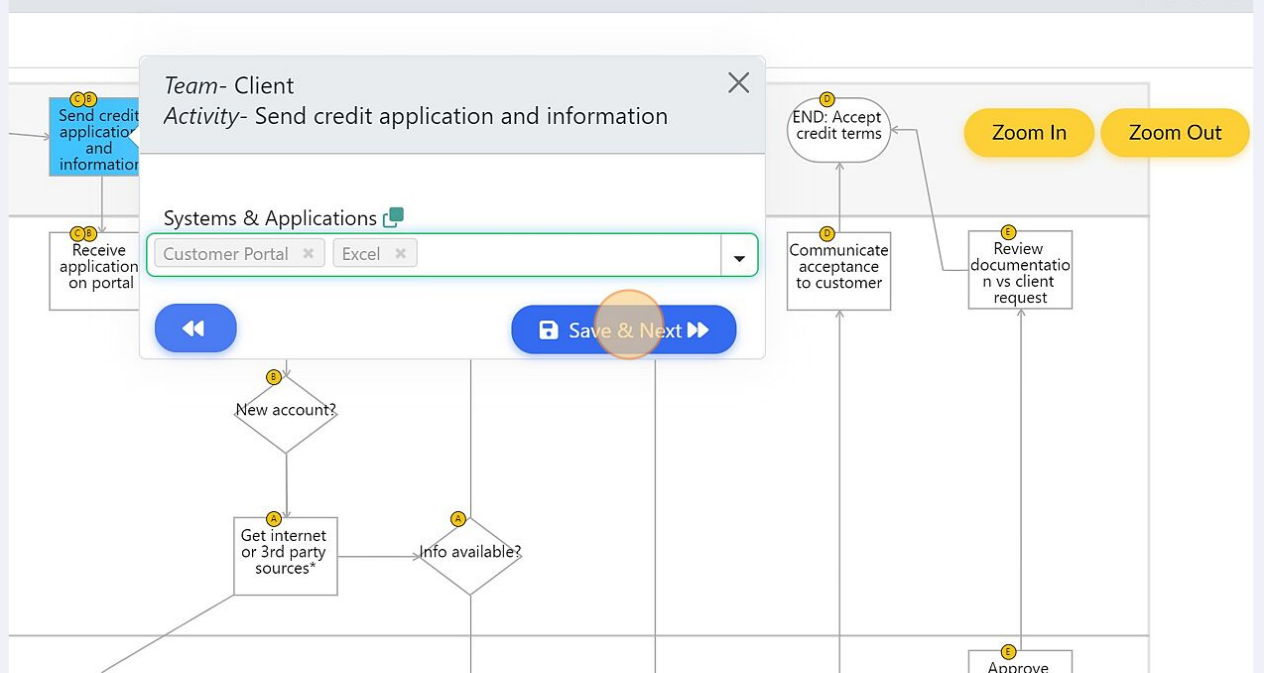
Team- Client
Activity- Send credit application and information

Systems & Applications

Customer Portal ×
Excel ×

Save & Next

Zoom In
Zoom Out

C B
Send credit application and information

C B
Receive application on portal

B
New account?

A
Get internet or 3rd party sources*

A
Info available?

D
END: Accept credit terms

D
Communicate acceptance to customer

E
Review documentation vs client request

E
Approve